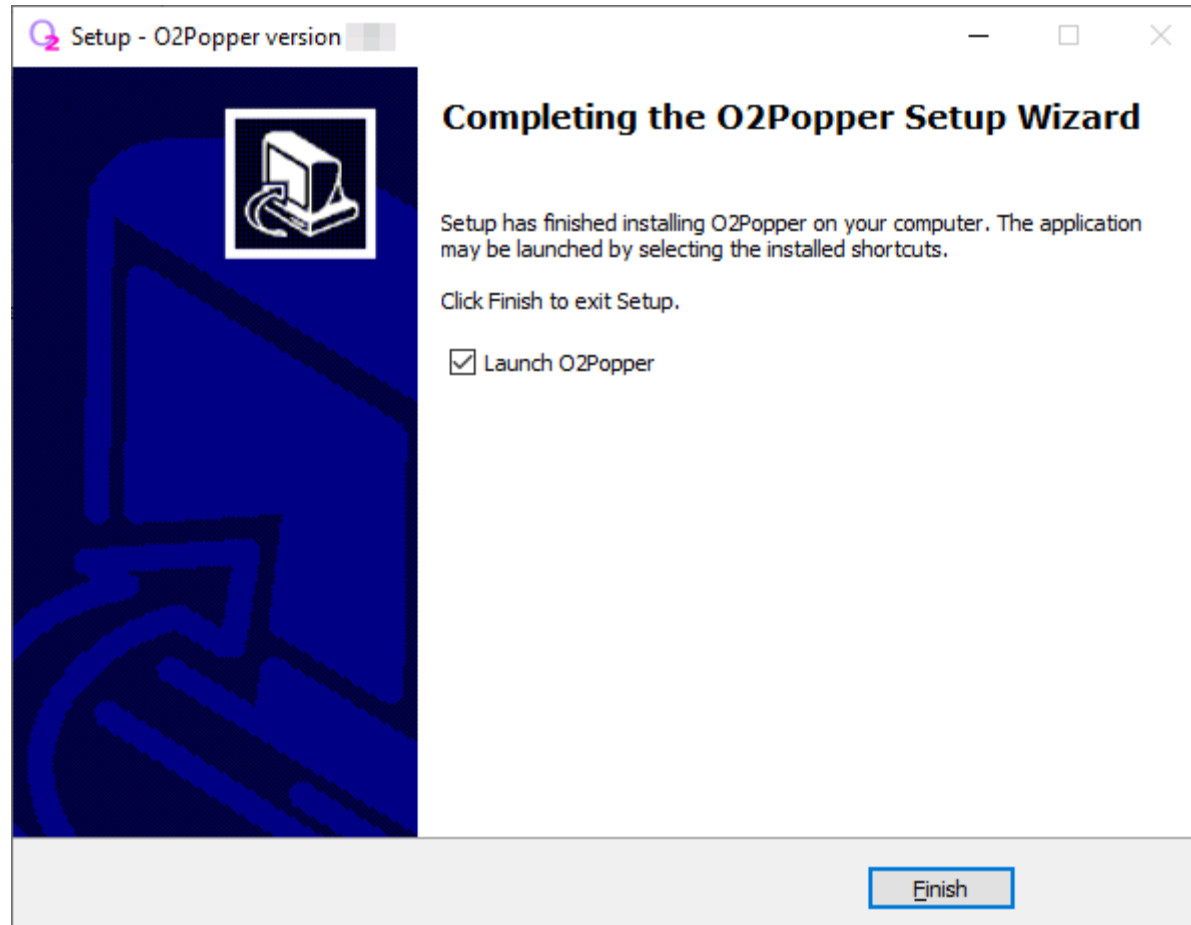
Setup - O2Popper version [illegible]

Completing the O2Popper Setup Wizard

Setup has finished installing O2Popper on your computer. The application may be launched by selecting the installed shortcuts.

Click Finish to exit Setup.

Launch O2Popper

Finish